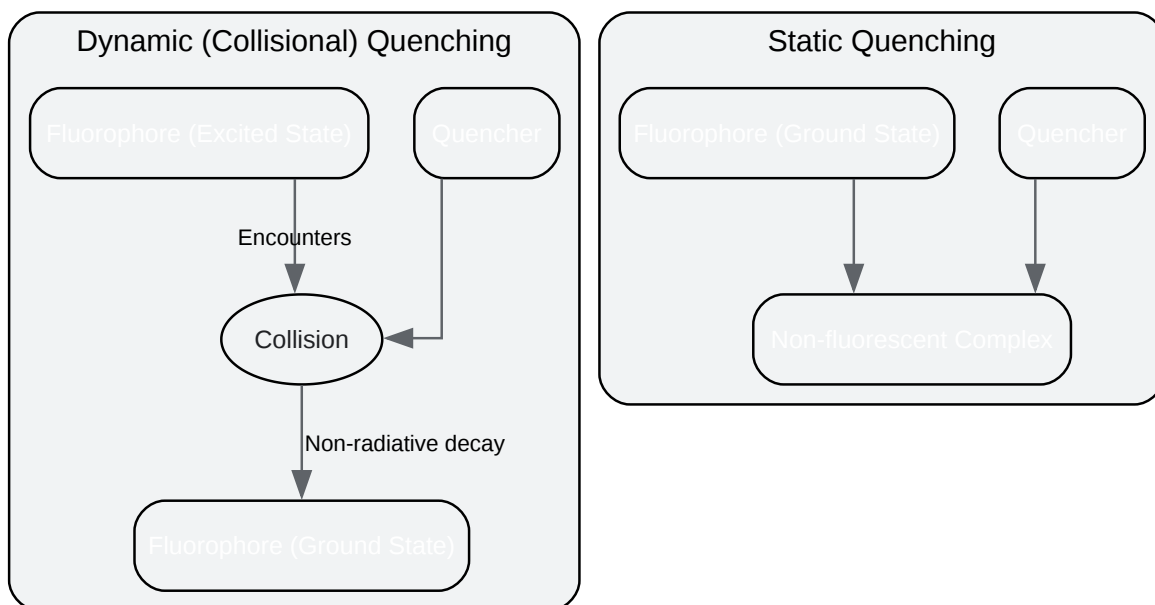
Dynamic (Collisional) Quenching

Fluorophore (Excited State)

Quencher

Encounters

Collision

Non-radiative decay

Fluorophore (Ground State)

Static Quenching

Fluorophore (Ground State)

Quencher

Non-fluorescent Complex